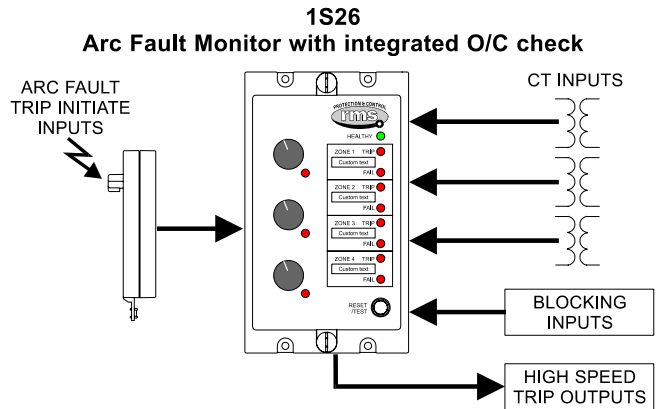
1S26
Arc Fault Monitor with integrated O/C check

ARC FAULT TRIP INITIATE INPUTS

PROTECTION & CONTROL
rms
HEALTHY

ZONE 1 TRIP
Custom text
FAIL

ZONE 2 TRIP
Custom text
FAIL

ZONE 3 TRIP
Custom text
FAIL

ZONE 4 TRIP
Custom text
FAIL

RESET /TEST

CT INPUTS

BLOCKING INPUTS

HIGH SPEED TRIP OUTPUTS